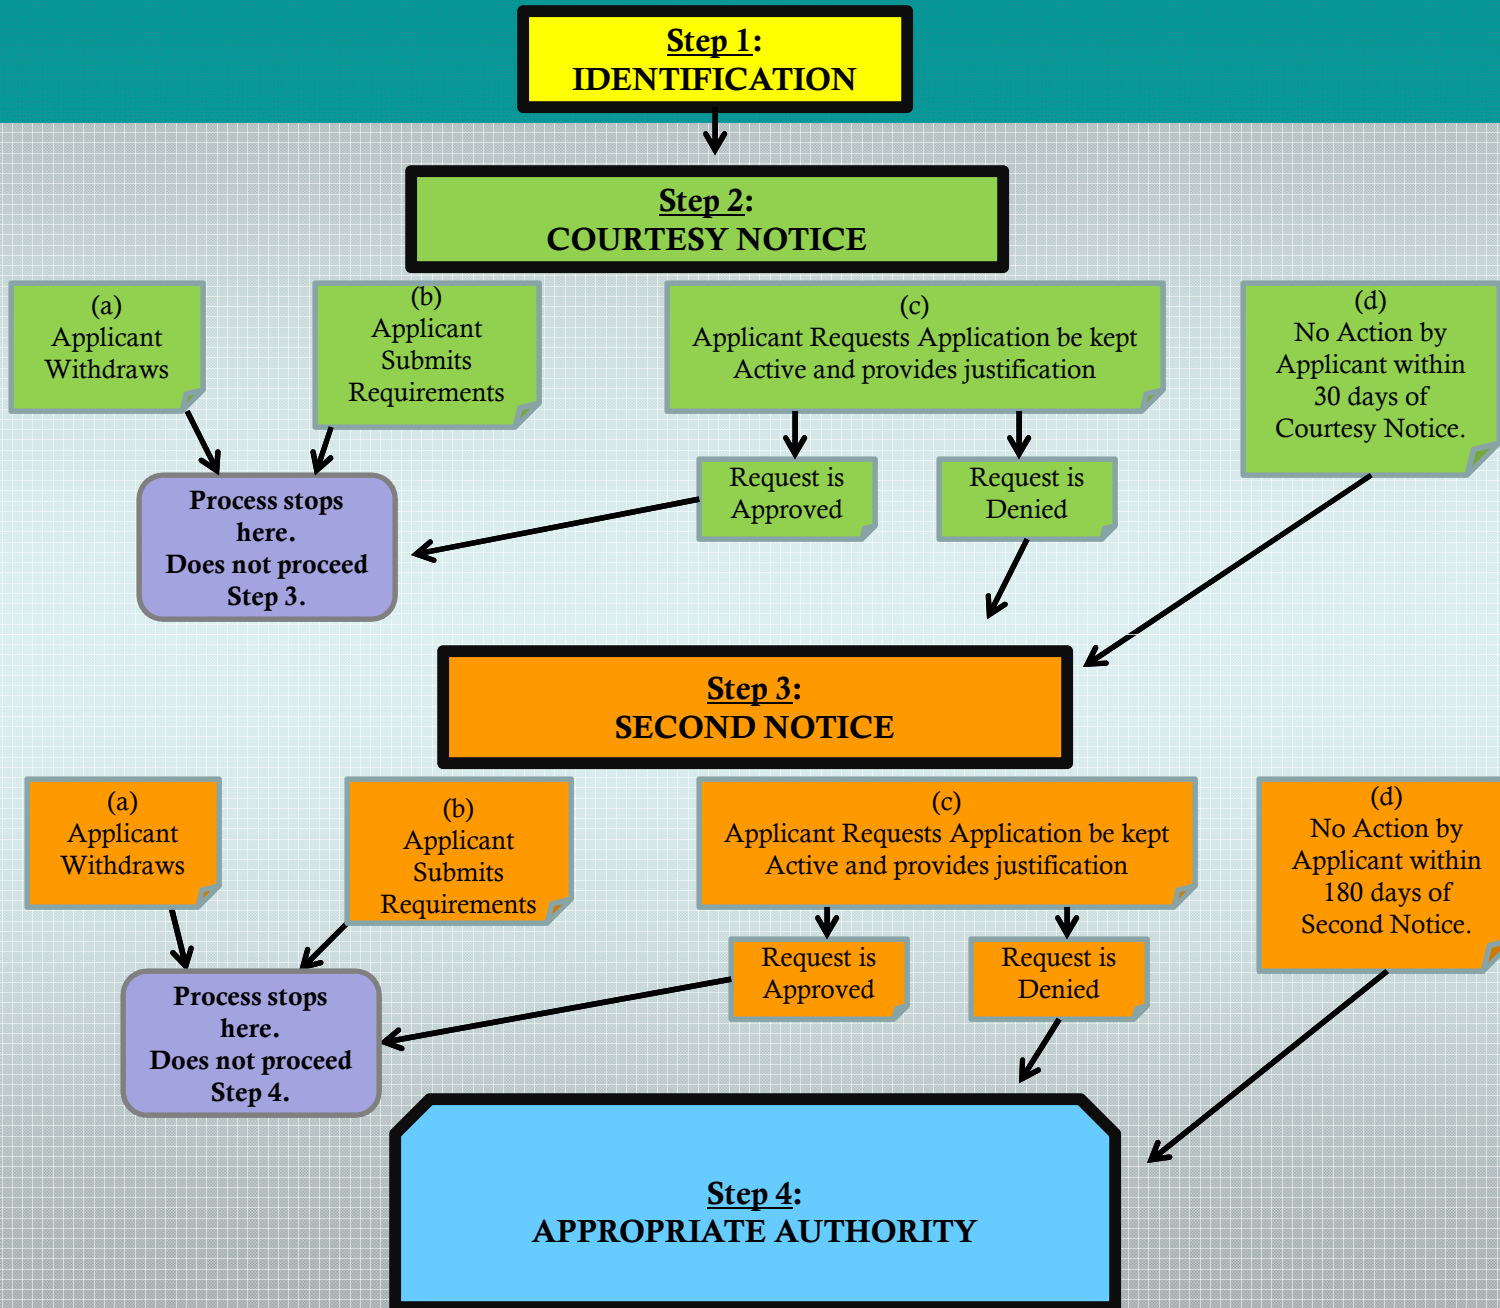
Step 1:
IDENTIFICATION

Step 2:
COURTESY NOTICE

(a)
Applicant Withdraws

(b)
Applicant Submits Requirements

(c)
Applicant Requests Application be kept Active and provides justification

(d)
No Action by Applicant within 30 days of Courtesy Notice.

Request is Approved

Request is Denied

Process stops here.
Does not proceed Step 3.

Step 3:
SECOND NOTICE

(a)
Applicant Withdraws

(b)
Applicant Submits Requirements

(c)
Applicant Requests Application be kept Active and provides justification

(d)
No Action by Applicant within 180 days of Second Notice.

Request is Approved

Request is Denied

Process stops here.
Does not proceed Step 4.

Step 4:
APPROPRIATE AUTHORITY